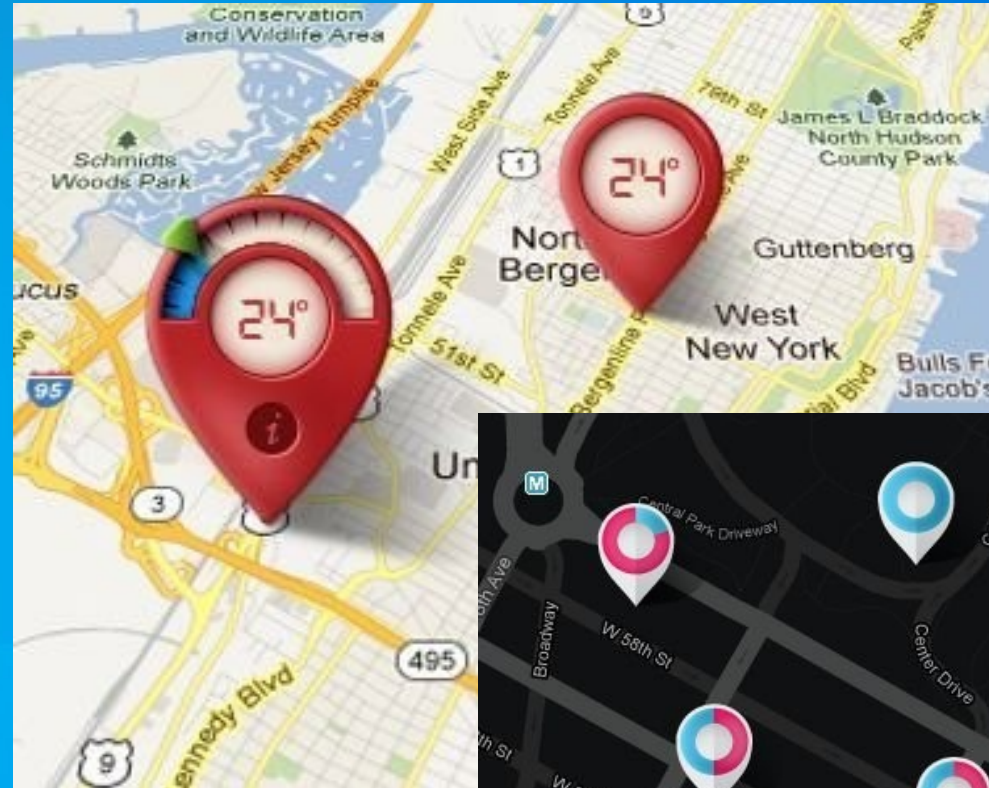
Conservation and Wildlife Area

Schmidts Woods Park

New Jersey Turnpike

West Side Ave

Tonnele Ave

79th St

James L Braddock North Hudson County Park

North Bergen

Guttenberg

West New York

Bulls F
Jacob's

ucus

95

24°

24°

Tonnele Ave

51st St

Bergenline

Blvd

Un

3

495

Kennedy Blvd

9

M

Central Park Driveway

8th Ave

Broadway

W 58th St

Center Drive

th St

W